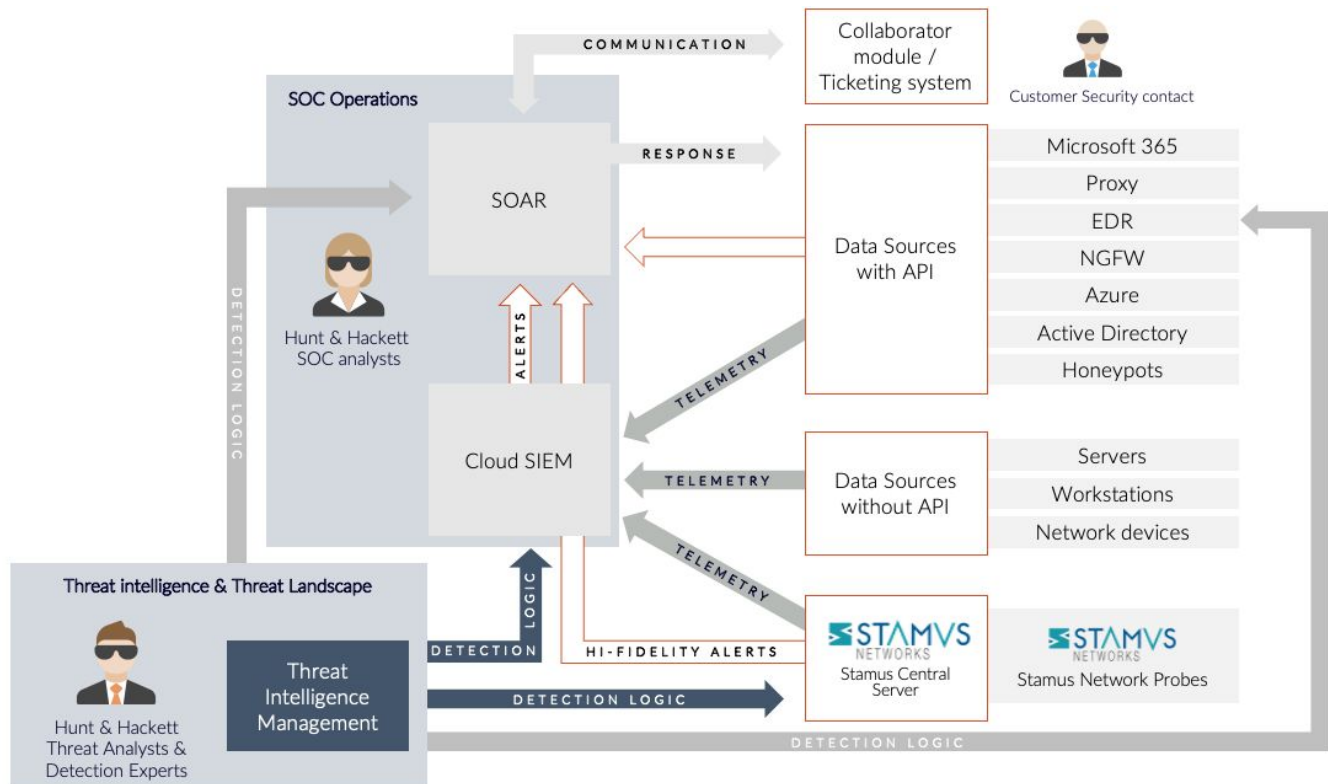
COMMUNICATION

Collaborator module / Ticketing system

Customer Security contact

SOC Operations

SOAR

RESPONSE

Data Sources with API

Microsoft 365
Proxy
EDR
NGFW
Azure
Active Directory
Honeypots

Hunt & Hackett SOC analysts

DETECTION LOGIC

ALERTS

TELEMETRY

Cloud SIEM

TELEMETRY

Data Sources without API

Servers
Workstations
Network devices

TELEMETRY

Threat intelligence & Threat Landscape

DETECTION LOGIC

HI-FIDELITY ALERTS

STAMUS NETWORKS
Stamus Central Server

STAMUS NETWORKS
Stamus Network Probes

Threat Intelligence Management

DETECTION LOGIC

Hunt & Hackett Threat Analysts & Detection Experts

DETECTION LOGIC